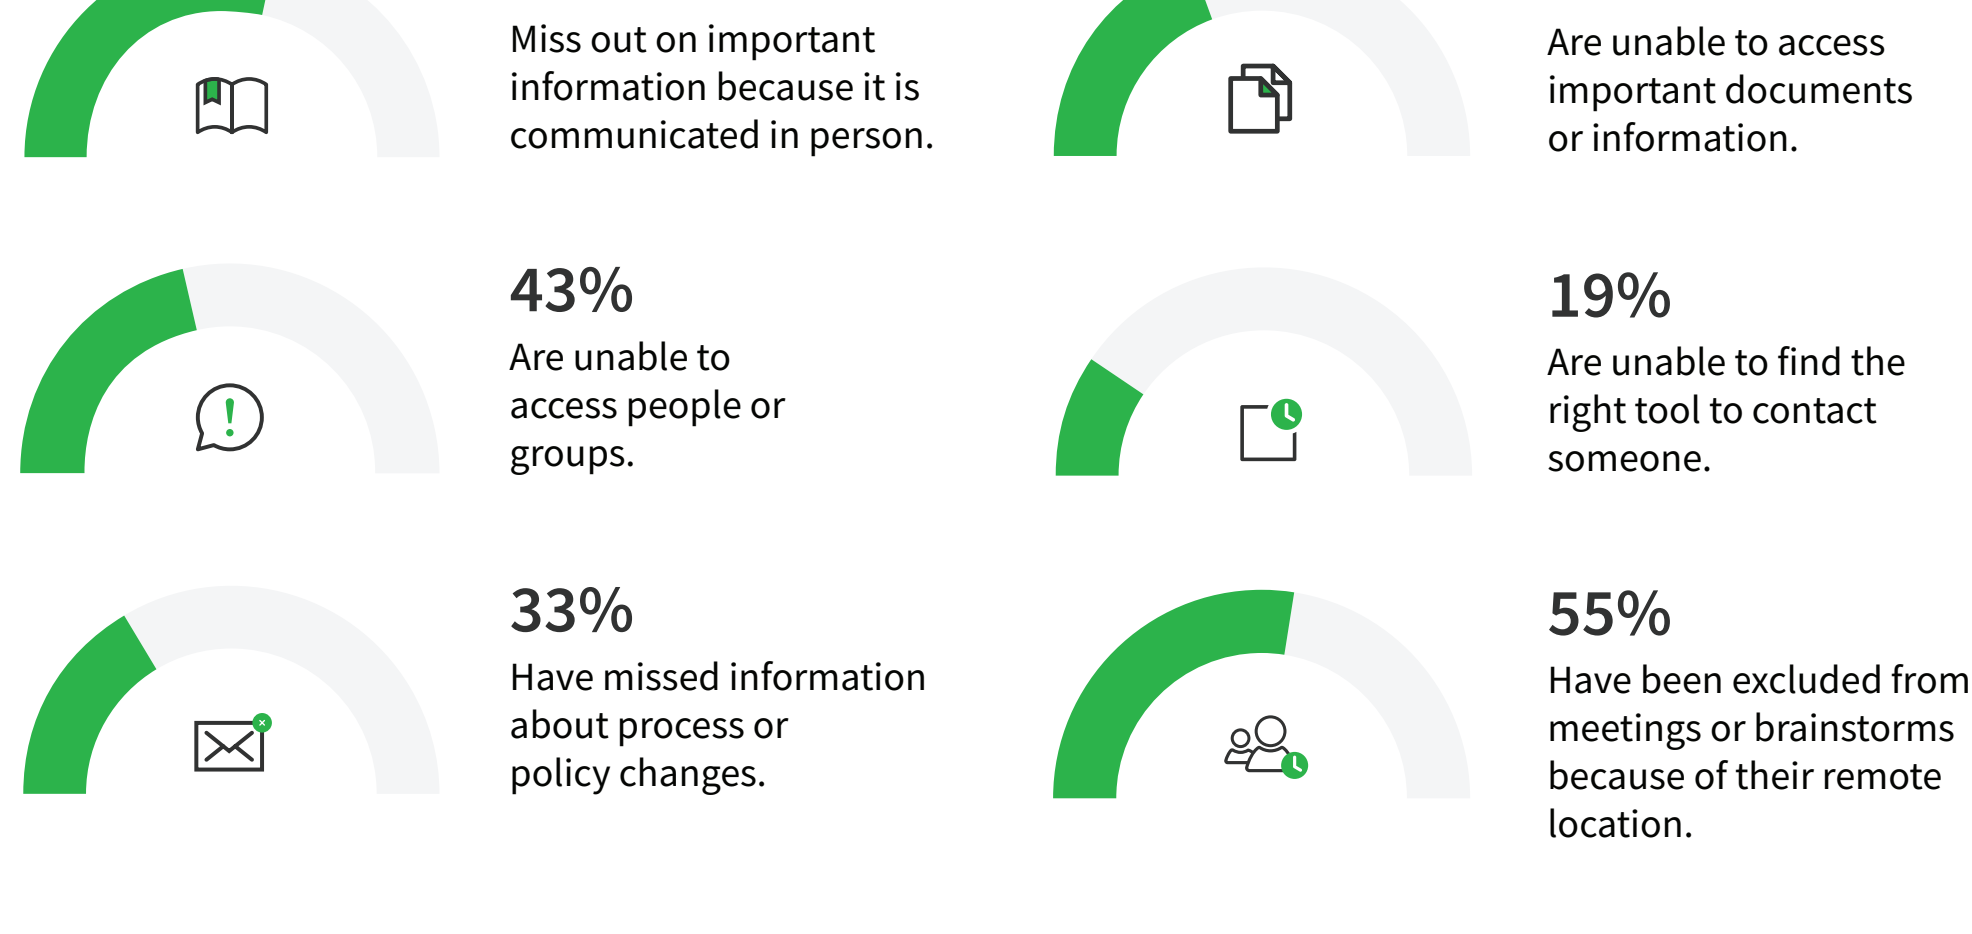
Miss out on important information because it is communicated in person.

Are unable to access important documents or information.

43%

Are unable to access people or groups.

19%

Are unable to find the right tool to contact someone.

33%

Have missed information about process or policy changes.

55%

Have been excluded from meetings or brainstorms because of their remote location.